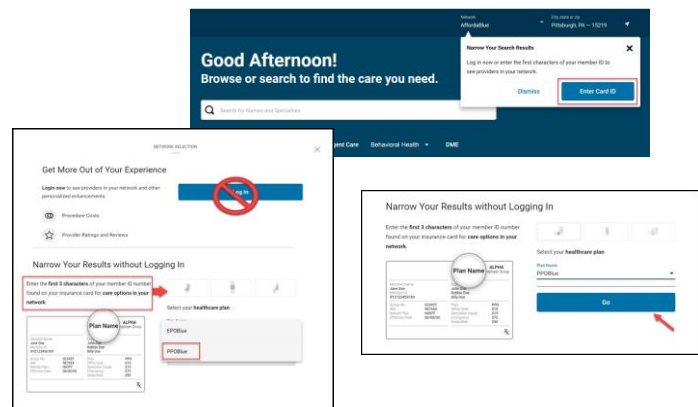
Network
AffordaBlue

City, state or zip
Pittsburgh, PA – 15219

Good Afternoon!
Browse or search to find the care you need.

Search for Names and Specialties

Narrow Your Search Results

Log in now or enter the first characters of your member ID to see providers in your network.

Dismiss

Enter Card ID

NETWORK SELECTION

Get More Out of Your Experience

Login now to see providers in your network and other personalized enhancements.

Log In

Procedure Costs

Provider Ratings and Reviews

gent Care

Behavioral Health

DME

Narrow Your Results without Logging In

Enter the first 3 characters of your member ID number found on your insurance card for care options in your network.

Plan Name

Select your healthcare plan

EPOBlue

PPOBlue

Narrow Your Results without Logging In

Enter the first 3 characters of your member ID number found on your insurance card for care options in your network.

Plan Name

Select your healthcare plan

Plan Name
PPOBlue

Go